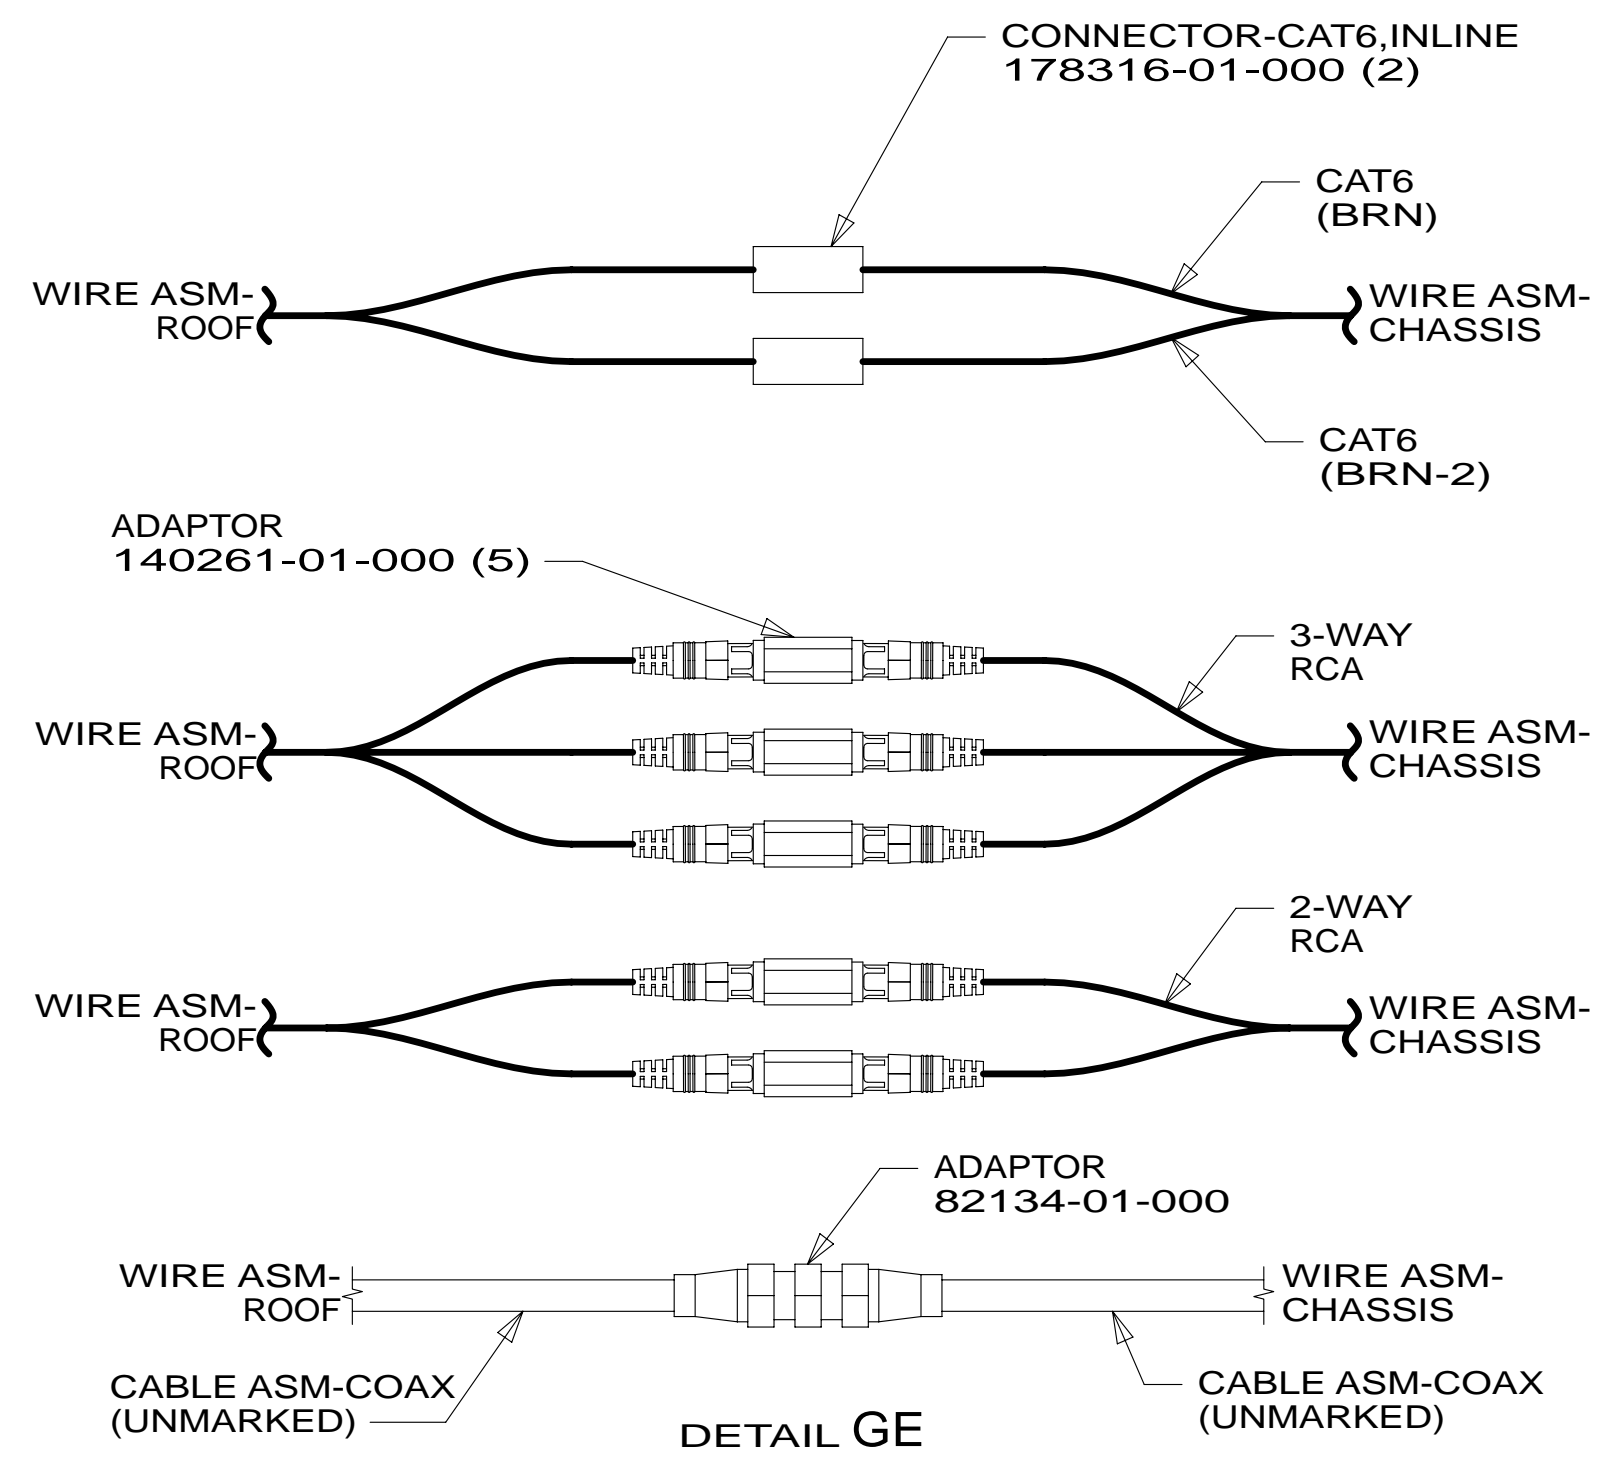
CONNECTOR-CAT6,INLINE
178316-01-000 (2)

CAT6
(BRN)

WIRE ASM-
ROOF

WIRE ASM-
CHASSIS

CAT6
(BRN-2)

ADAPTOR
140261-01-000 (5)

3-WAY
RCA

WIRE ASM-
ROOF

WIRE ASM-
CHASSIS

2-WAY
RCA

WIRE ASM-
ROOF

WIRE ASM-
CHASSIS

ADAPTOR
82134-01-000

WIRE ASM-
ROOF

WIRE ASM-
CHASSIS

CABLE ASM-COAX
(UNMARKED)

CABLE ASM-COAX
(UNMARKED)

DETAIL GE